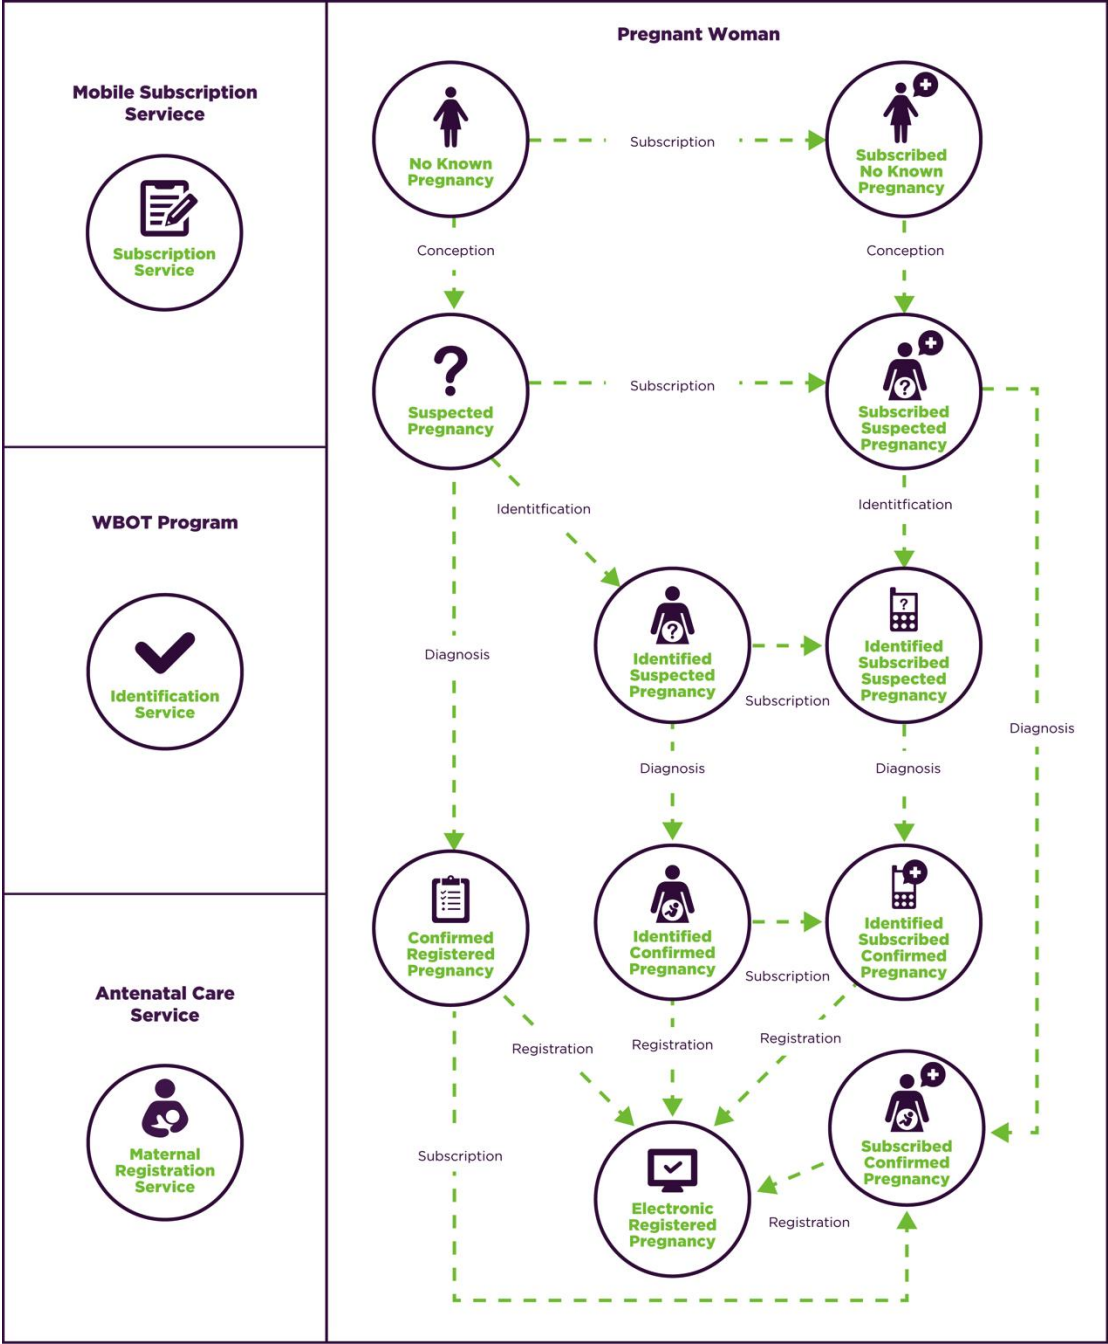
Mobile Subscription Serviece

Subscription Service

WBOT Program

Identification Service

Antenatal Care Service

Maternal Registration Service

Pregnant Woman

No Known Pregnancy

Subscription

Subscribed No Known Pregnancy

Conception

Conception

Suspected Pregnancy

Subscription

Subscribed Suspected Pregnancy

Identitfication

Identitfication

Identified Suspected Pregnancy

Subscription

Identified Subscribed Suspected Pregnancy

Diagnosis

Diagnosis

Diagnosis

Diagnosis

Confirmed Registered Pregnancy

Identified Confirmed Pregnancy

Subscription

Identified Subscribed Confirmed Pregnancy

Registration

Registration

Registration

Subscription

Electronic Registered Pregnancy

Subscribed Confirmed Pregnancy

Registration